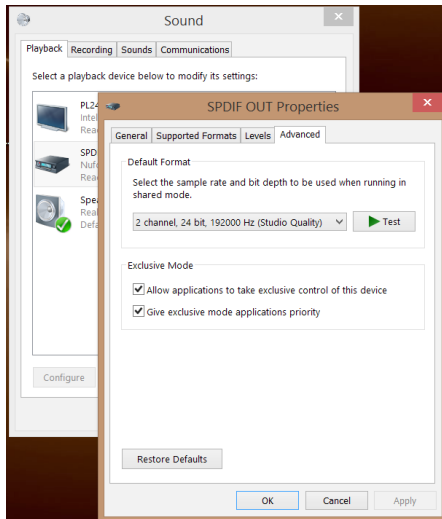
Sound

Playback | Recording | Sounds | Communications

Select a playback device below to modify its settings:

PL24
Intel
Read

SPD
Nufo
Read

Spea
Real
Defa

Configure

SPDIF OUT Properties

General | Supported Formats | Levels | Advanced

Default Format

Select the sample rate and bit depth to be used when running in shared mode.

2 channel, 24 bit, 192000 Hz (Studio Quality)

Test

Exclusive Mode

Allow applications to take exclusive control of this device

Give exclusive mode applications priority

Restore Defaults

OK | Cancel | Apply